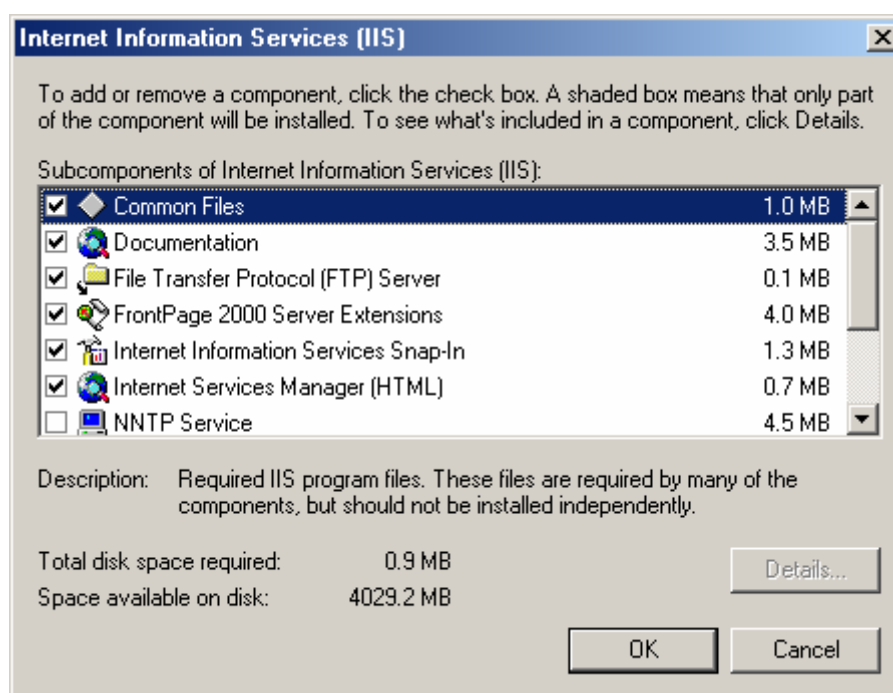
Internet Information Services (IIS)

To add or remove a component, click the check box. A shaded box means that only part of the component will be installed. To see what's included in a component, click Details.

Subcomponents of Internet Information Services (IIS):

| | | |
|---|---|---|
| ☑ | Common Files | 1.0 MB |
| ☑ | Documentation | 3.5 MB |
| ☑ | File Transfer Protocol (FTP) Server | 0.1 MB |
| ☑ | FrontPage 2000 Server Extensions | 4.0 MB |
| ☑ | Internet Information Services Snap-In | 1.3 MB |
| ☑ | Internet Services Manager (HTML) | 0.7 MB |
| ☐ | NNTP Service | 4.5 MB |

Description: Required IIS program files. These files are required by many of the components, but should not be installed independently.

Total disk space required: 0.9 MB
Space available on disk: 4029.2 MB

Details...

OK Cancel